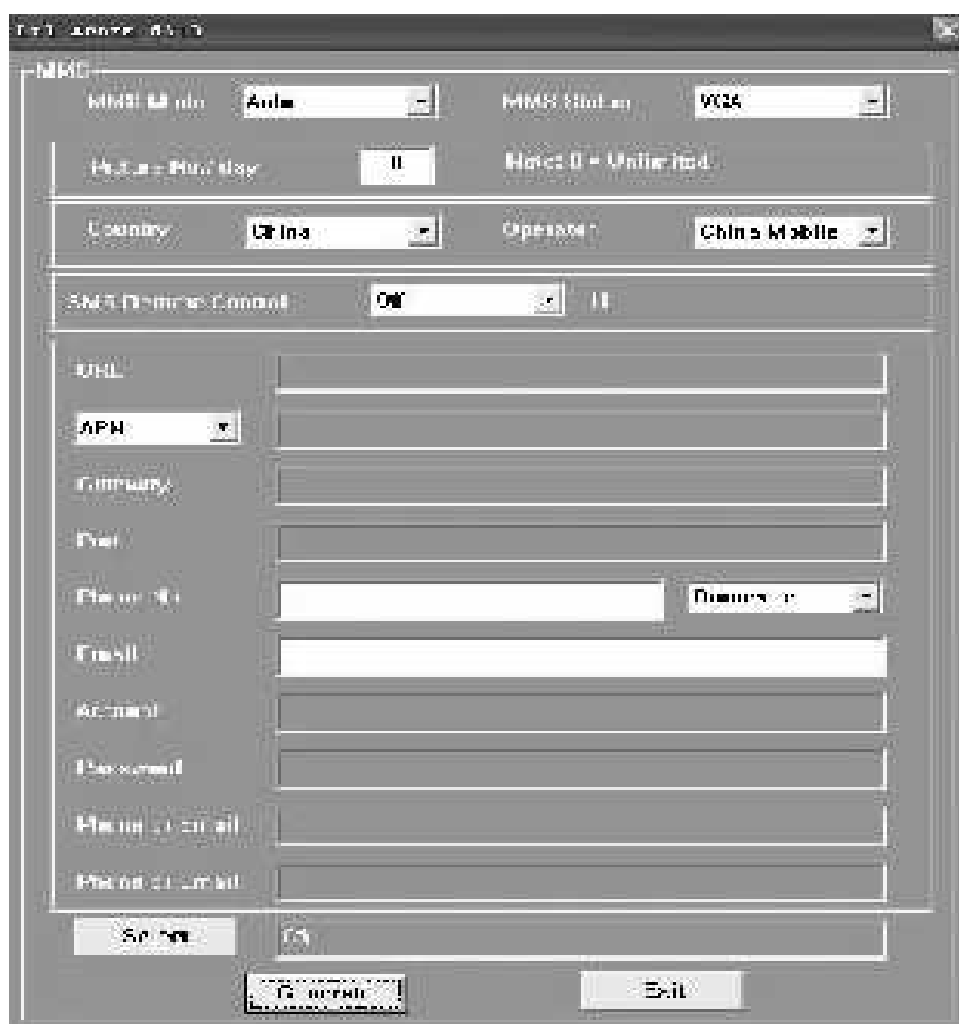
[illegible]

MMS

MMS Mode Auto

MMS Status VGA

Picture Num/day 0

Note: 0 = Unlimited.

Country China

Operator China Mobile

SMS Remote Control Off 0

URL

APN

Gateway

Port

Phone No

Domestic

Email

Account

Password

Phone or email

Phone or email

Setting

Ok

Generate

Exit